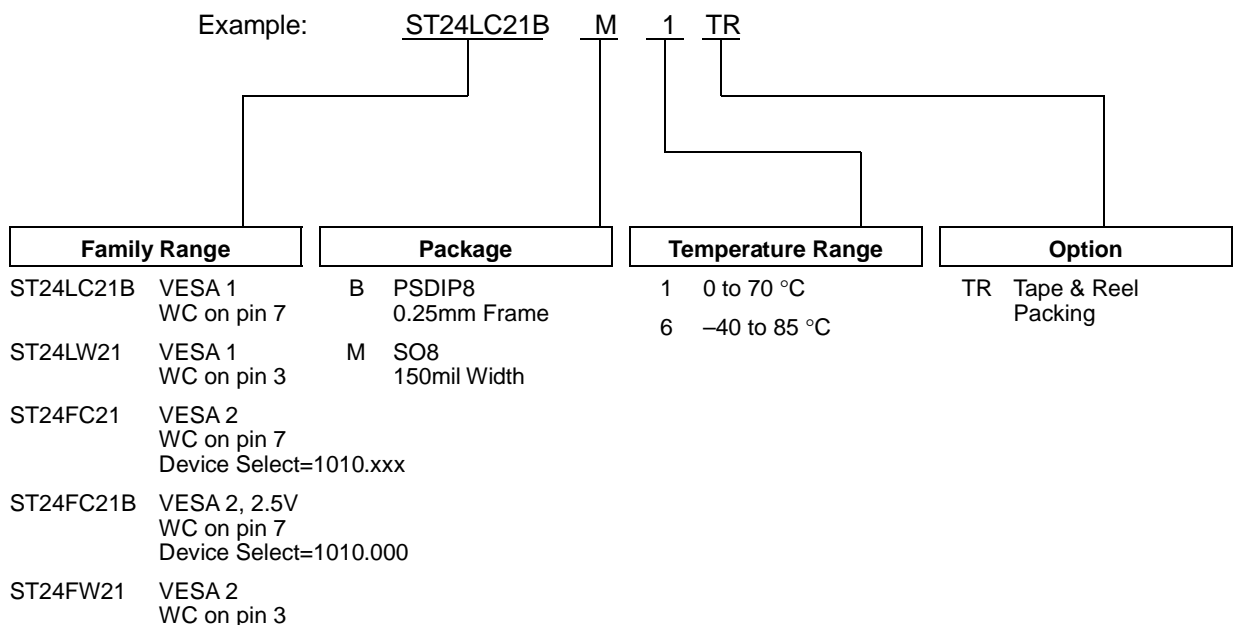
Example: ST24LC21B M 1 TR

Family Range

ST24LC21B VESA 1
WC on pin 7

ST24LW21 VESA 1
WC on pin 3

ST24FC21 VESA 2
WC on pin 7
Device Select=1010.xxx

ST24FC21B VESA 2, 2.5V
WC on pin 7
Device Select=1010.000

ST24FW21 VESA 2
WC on pin 3

Package

B PSDIP8
0.25mm Frame

M SO8
150mil Width

Temperature Range

1 0 to 70 °C

6 –40 to 85 °C

Option

TR Tape & Reel
Packing